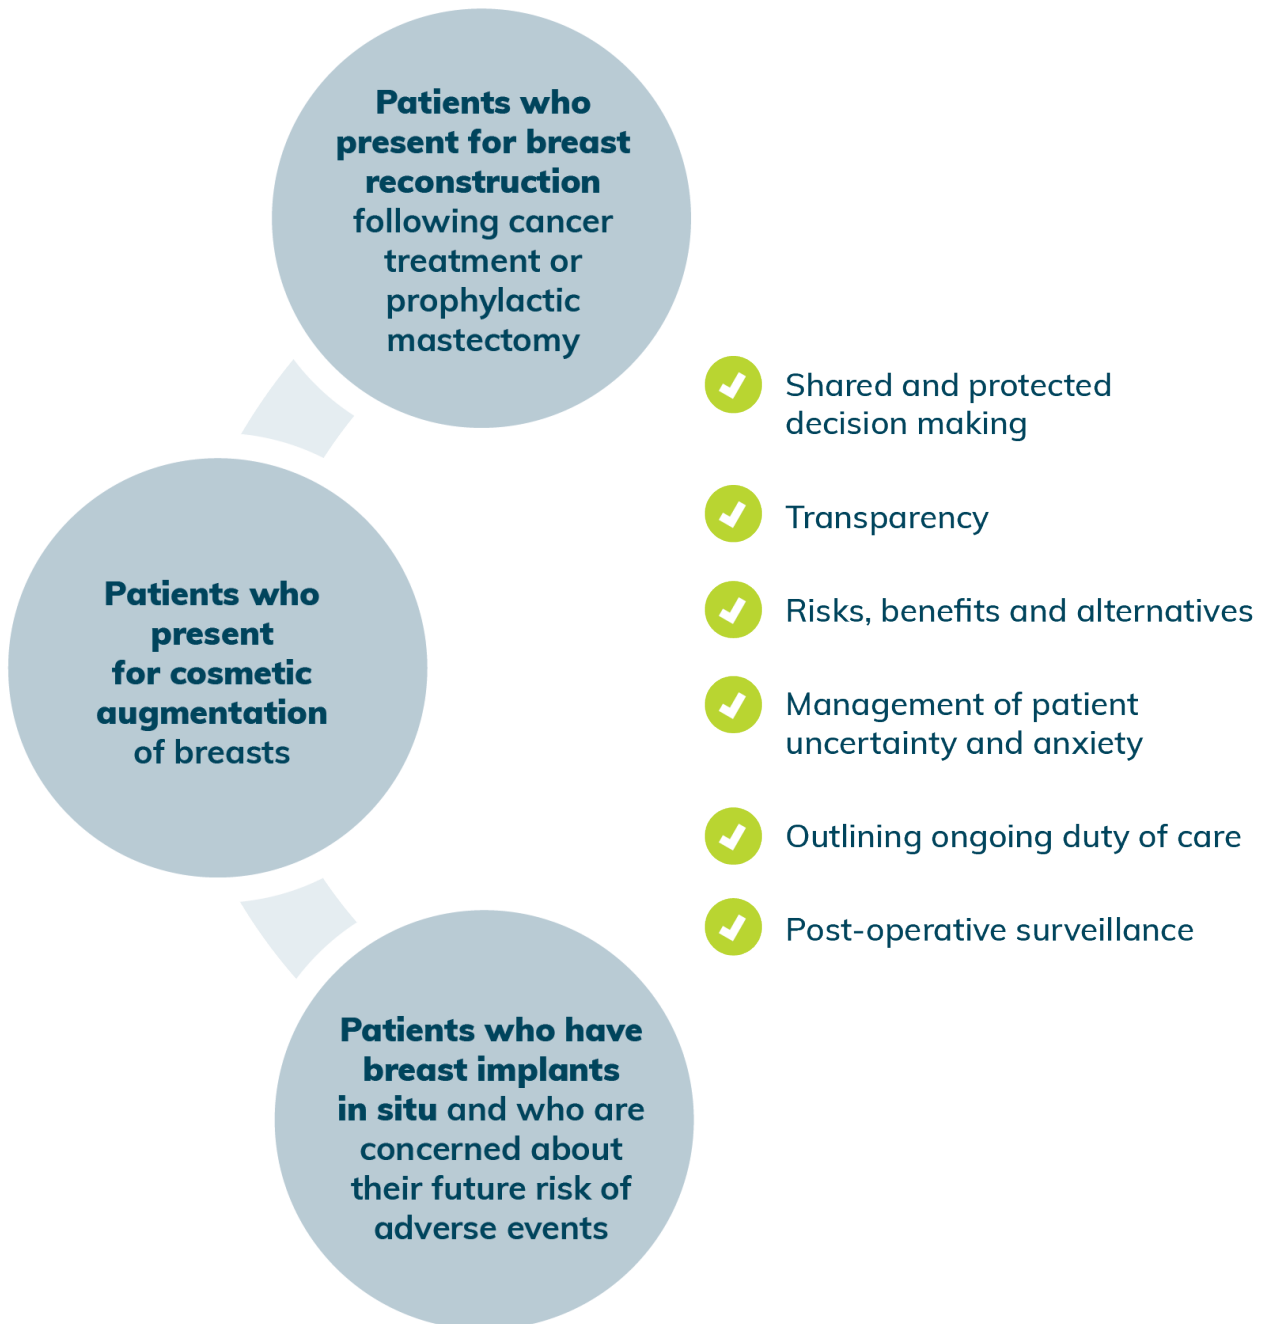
Patients who present for breast reconstruction following cancer treatment or prophylactic mastectomy

Patients who present for cosmetic augmentation of breasts

Patients who have breast implants in situ and who are concerned about their future risk of adverse events

Shared and protected decision making

Transparency

Risks, benefits and alternatives

Management of patient uncertainty and anxiety

Outlining ongoing duty of care

Post-operative surveillance